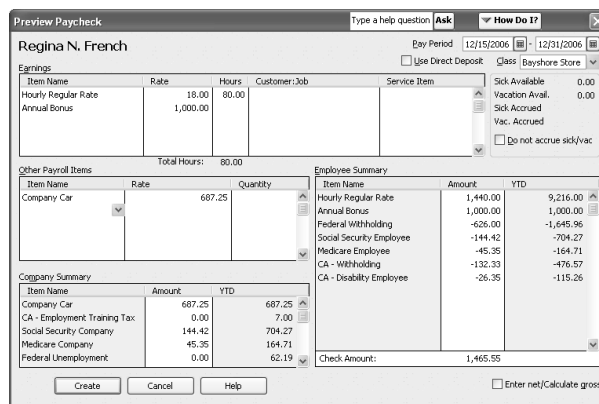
Preview Paycheck

Type a help question Ask

How Do I?

Regina N. French

Pay Period 12/15/2006 - 12/31/2006

Use Direct Deposit Class Bayshore Store

Earnings

| Item Name | Rate | Hours | Customer:Job | Service Item |
|---|---|---|---|---|
| Hourly Regular Rate | 18.00 | 80.00 | | |
| Annual Bonus | 1,000.00 | | | |

Total Hours: 80.00

Sick Available 0.00
Vacation Avail. 0.00
Sick Accrued
Vac. Accrued
Do not accrue sick/vac

Other Payroll Items

| Item Name | Rate | Quantity |
|---|---|---|
| Company Car | 687.25 | |

Employee Summary

| Item Name | Amount | YTD |
|---|---|---|
| Hourly Regular Rate | 1,440.00 | 9,216.00 |
| Annual Bonus | 1,000.00 | 1,000.00 |
| Federal Withholding | -626.00 | -1,645.96 |
| Social Security Employee | -144.42 | -704.27 |
| Medicare Employee | -45.35 | -164.71 |
| CA - Withholding | -132.33 | -476.57 |
| CA - Disability Employee | -26.35 | -115.26 |

Check Amount: 1,465.55

Company Summary

| Item Name | Amount | YTD |
|---|---|---|
| Company Car | 687.25 | 687.25 |
| CA - Employment Training Tax | 0.00 | 7.00 |
| Social Security Company | 144.42 | 704.27 |
| Medicare Company | 45.35 | 164.71 |
| Federal Unemployment | 0.00 | 62.19 |

Create Cancel Help

Enter net/Calculate gros